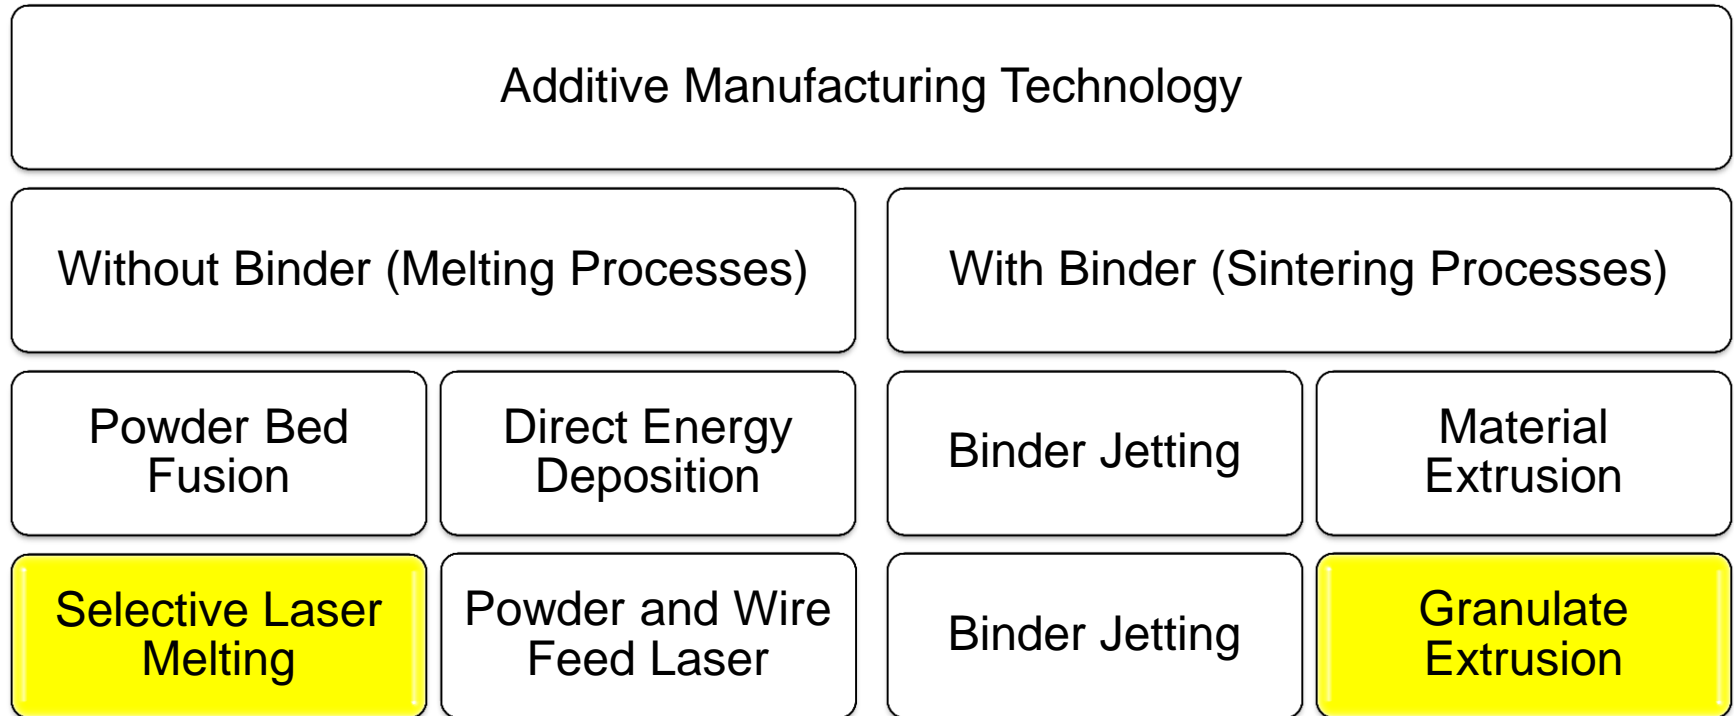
Additive Manufacturing Technology

Without Binder (Melting Processes)

With Binder (Sintering Processes)

Powder Bed Fusion

Direct Energy Deposition

Binder Jetting

Material Extrusion

Selective Laser Melting

Powder and Wire Feed Laser

Binder Jetting

Granulate Extrusion